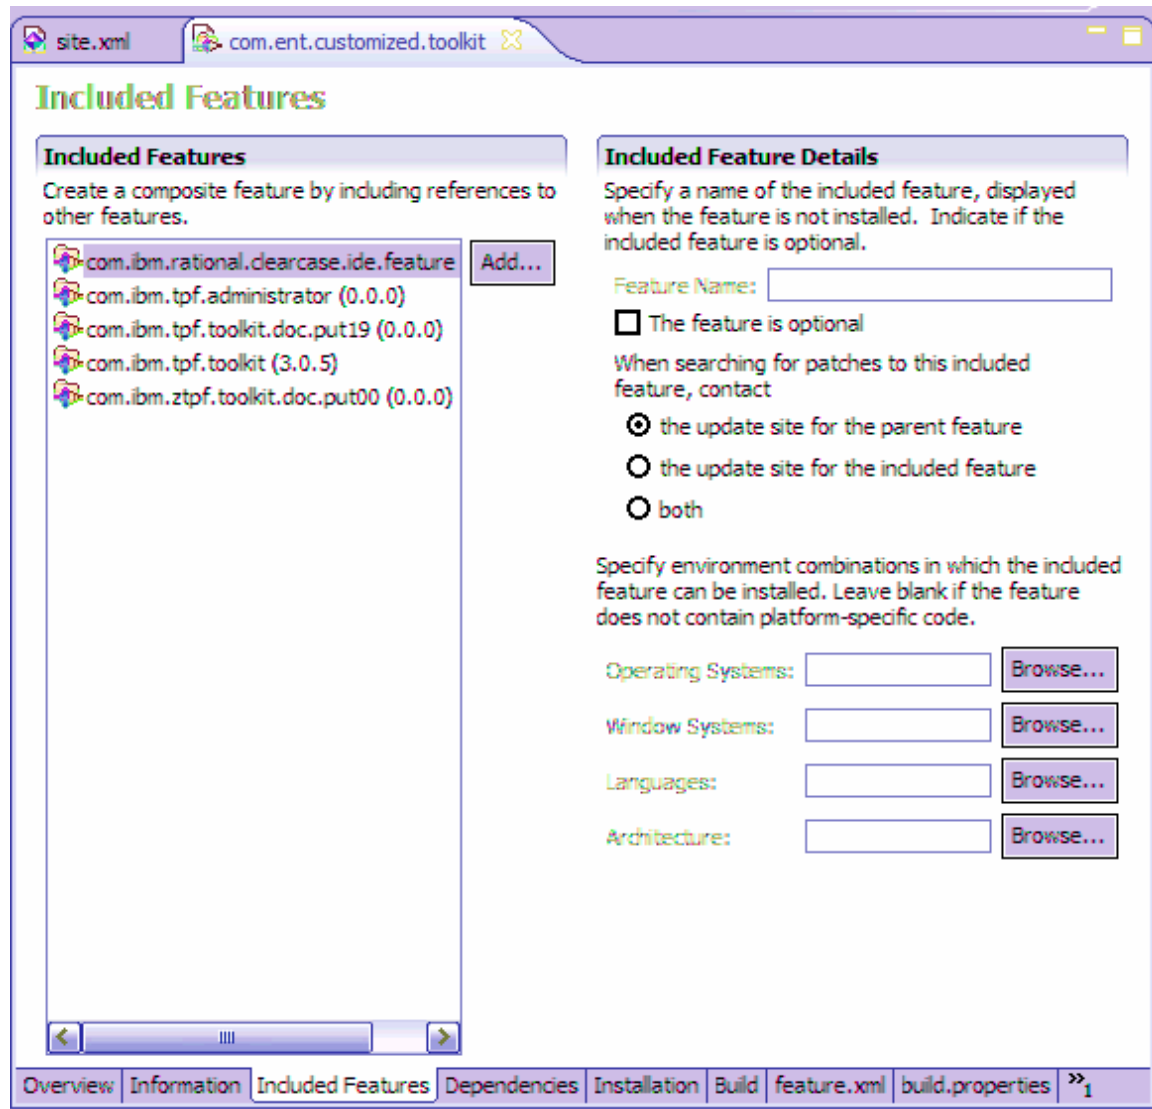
site.xml
com.ent.customized.toolkit

Included Features

Included Features
Create a composite feature by including references to other features.

com.ibm.rational.clearcase.ide.feature
com.ibm.tpf.administrator (0.0.0)
com.ibm.tpf.toolkit.doc.put19 (0.0.0)
com.ibm.tpf.toolkit (3.0.5)
com.ibm.ztpf.toolkit.doc.put00 (0.0.0)

Add...

Included Feature Details
Specify a name of the included feature, displayed when the feature is not installed. Indicate if the included feature is optional.

Feature Name:

The feature is optional

When searching for patches to this included feature, contact

the update site for the parent feature
the update site for the included feature
both

Specify environment combinations in which the included feature can be installed. Leave blank if the feature does not contain platform-specific code.

Operating Systems: Browse...
Window Systems: Browse...
Languages: Browse...
Architecture: Browse...

Overview | Information | Included Features | Dependencies | Installation | Build | feature.xml | build.properties | »1